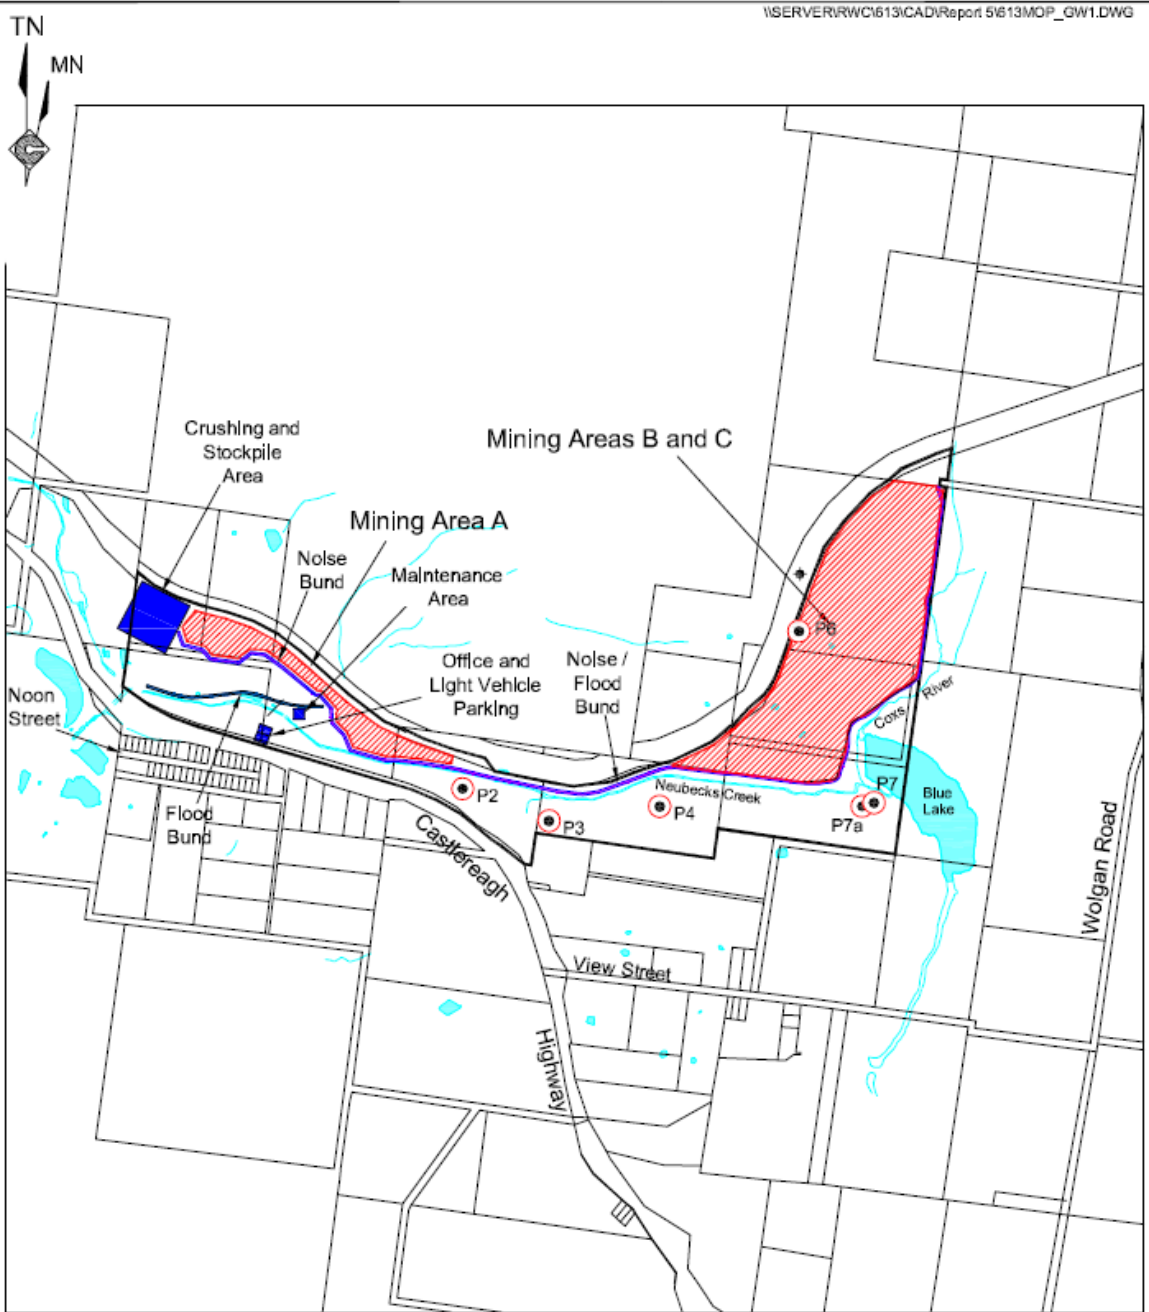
\\SERVER\RWC\613\CAD\Report 5\613MOP_GW1.DWG

TN

MN

Mining Areas B and C

Crushing and Stockpile Area

Mining Area A

Noise Bund

Maintenance Area

Office and Light Vehicle Parking

Noise / Flood Bund

P6

Coxs River

Noon Street

Flood Bund

P2

P3

P4

Neubecks Creek

P7

P7a

Blue Lake

Castlereagh

Highway

View Street

Wolgan Road